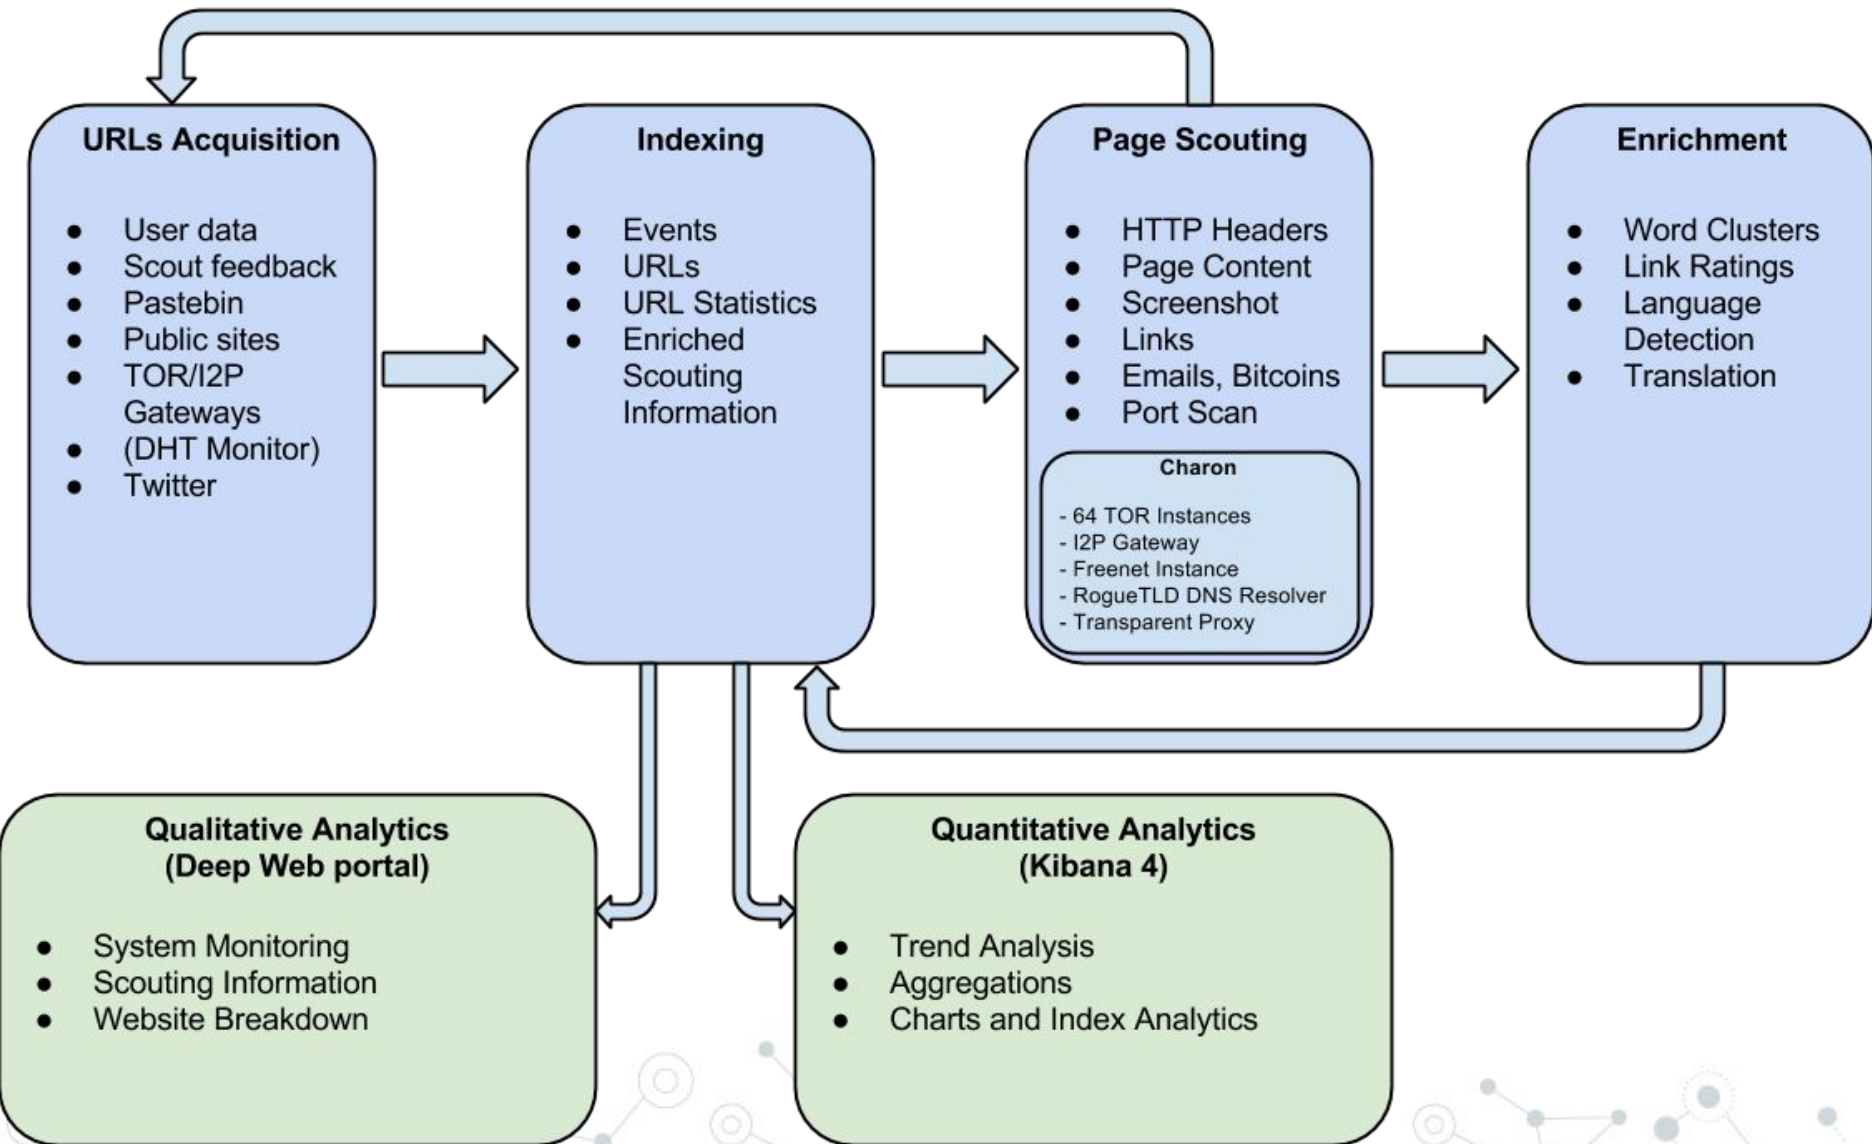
**URLs Acquisition**

- User data
- Scout feedback
- Pastebin
- Public sites
- TOR/I2P Gateways
- (DHT Monitor)
- Twitter

**Indexing**

- Events
- URLs
- URL Statistics
- Enriched Scouting Information

**Page Scouting**

- HTTP Headers
- Page Content
- Screenshot
- Links
- Emails, Bitcoins
- Port Scan

**Charon**

- 64 TOR Instances
- I2P Gateway
- Freenet Instance
- RogueTLD DNS Resolver
- Transparent Proxy

**Enrichment**

- Word Clusters
- Link Ratings
- Language Detection
- Translation

**Qualitative Analytics (Deep Web portal)**

- System Monitoring
- Scouting Information
- Website Breakdown

**Quantitative Analytics (Kibana 4)**

- Trend Analysis
- Aggregations
- Charts and Index Analytics